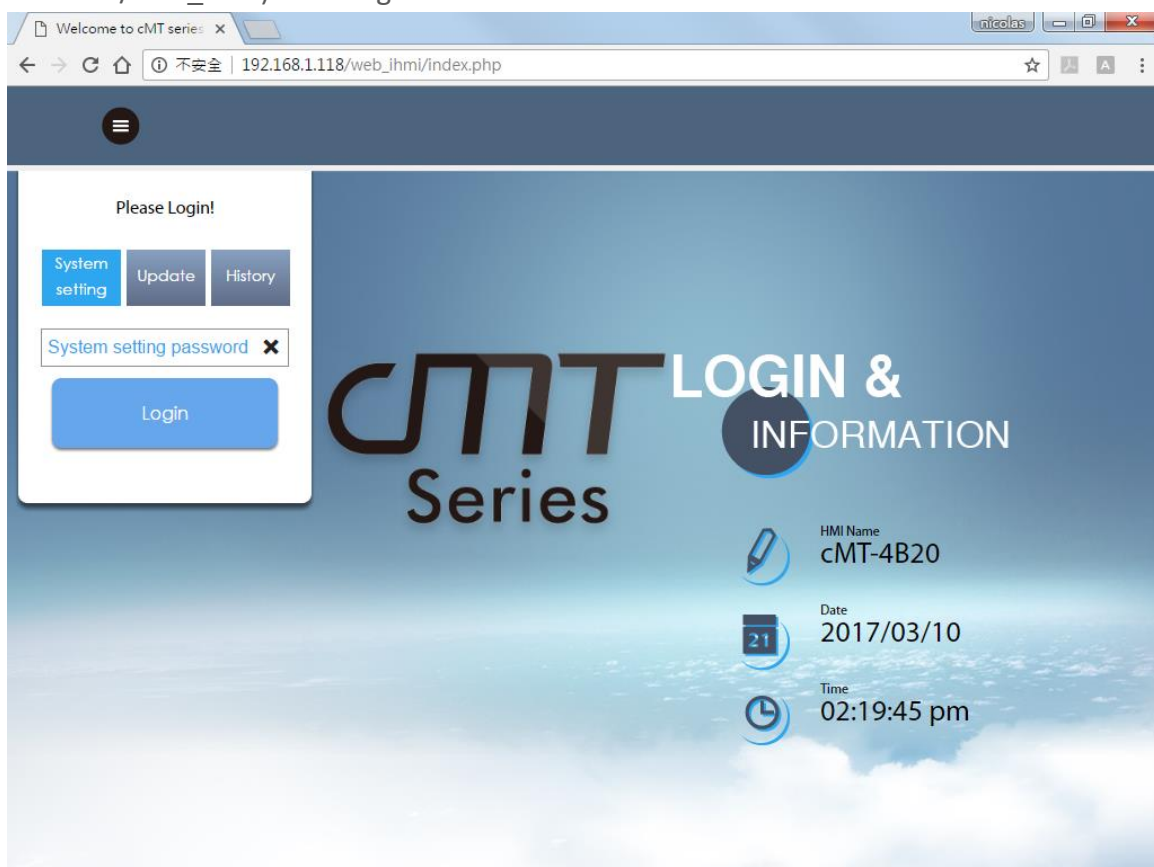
Welcome to cMT series ×

nicolas

① 不安全 | 192.168.1.118/web_ihmi/index.php

Please Login!

System setting

Update

History

System setting password ✖

Login

cMT Series

LOGIN & INFORMATION

HMI Name
cMT-4B20

21

Date
2017/03/10

Time
02:19:45 pm